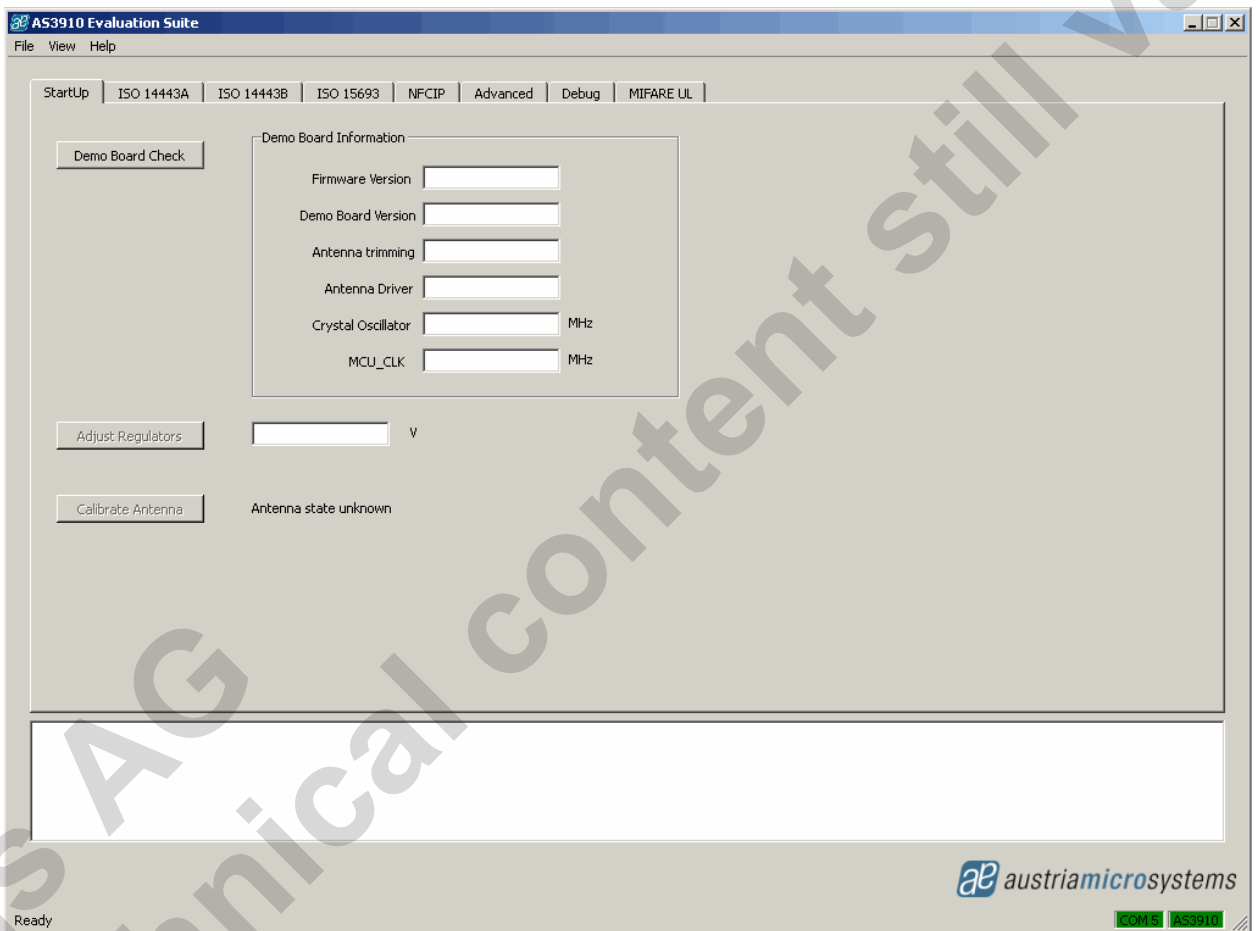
AS3910 Evaluation Suite
File View Help

StartUp | ISO 14443A | ISO 14443B | ISO 15693 | NFCIP | Advanced | Debug | MIFARE UL

Demo Board Check

Demo Board Information
Firmware Version
Demo Board Version
Antenna trimming
Antenna Driver
Crystal Oscillator MHz
MCU_CLK MHz

Adjust Regulators V

Calibrate Antenna Antenna state unknown

austriamicrosystems

Ready
COM 5 AS3910

S AG
nical content still v